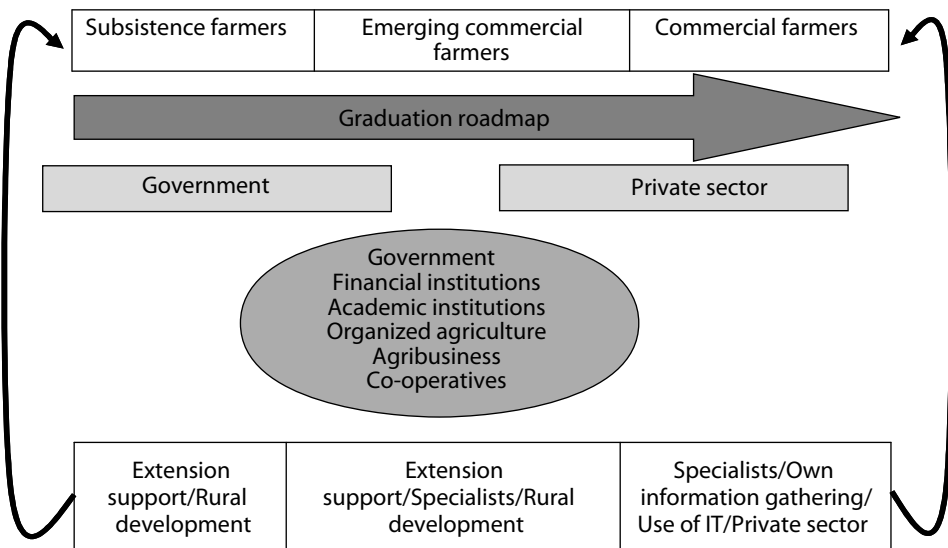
| Subsistence farmers | Emerging commercial farmers | Commercial farmers |
|---|---|---|

Graduation roadmap

Government

Private sector

Government
Financial institutions
Academic institutions
Organized agriculture
Agribusiness
Co-operatives

| Extension support/Rural development | Extension support/Specialists/Rural development | Specialists/Own information gathering/ Use of IT/Private sector |
|---|---|---|